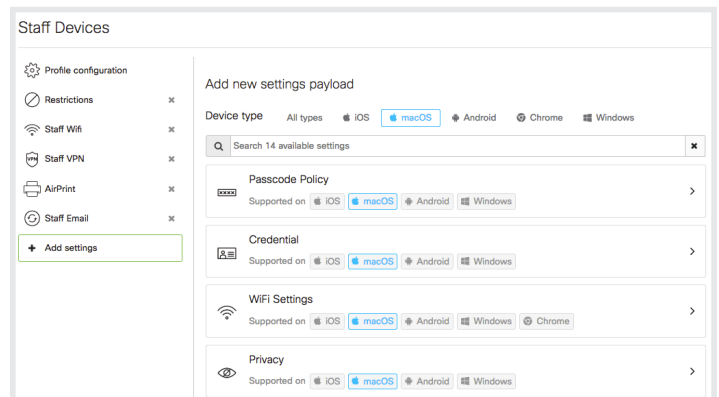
Staff Devices

Profile configuration

Restrictions ✖

Staff Wifi ✖

Staff VPN ✖

AirPrint ✖

Staff Email ✖

+ Add settings

Add new settings payload

Device type All types iOS macOS Android Chrome Windows

Search 14 available settings ✖

Passcode Policy
Supported on iOS macOS Android Windows

Credential
Supported on iOS macOS Android Windows

WiFi Settings
Supported on iOS macOS Android Windows Chrome

Privacy
Supported on iOS macOS Android Windows